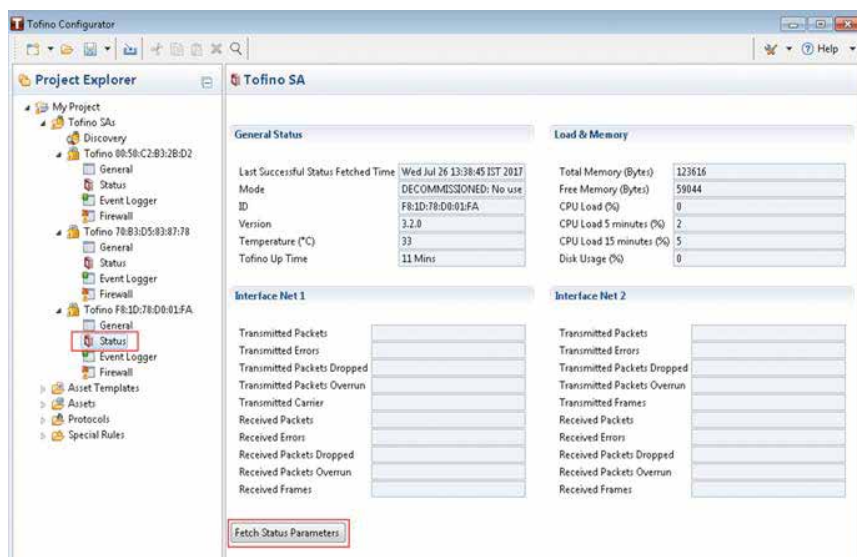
Tofino Configurator

Help

Project Explorer

My Project
Tofino SAs
Discovery
Tofino 80:58:C2:B3:2B:D2
General
Status
Event Logger
Firewall
Tofino 70:B3:D5:83:87:78
General
Status
Event Logger
Firewall
Tofino F8:1D:78:D0:01:FA
General
Status
Event Logger
Firewall
Asset Templates
Assets
Protocols
Special Rules

Tofino SA

General Status

| | |
|---|---|
| Last Successful Status Fetched Time | Wed Jul 26 13:38:45 IST 2017 |
| Mode | DECOMMISSIONED: No use |
| ID | F8:1D:78:D0:01:FA |
| Version | 3.2.0 |
| Temperature (°C) | 33 |
| Tofino Up Time | 11 Mins |

Load & Memory

| | |
|---|---|
| Total Memory (Bytes) | 123616 |
| Free Memory (Bytes) | 59044 |
| CPU Load (%) | 0 |
| CPU Load 5 minutes (%) | 2 |
| CPU Load 15 minutes (%) | 5 |
| Disk Usage (%) | 0 |

Interface Net 1

Transmitted Packets
Transmitted Errors
Transmitted Packets Dropped
Transmitted Packets Overrun
Transmitted Carrier
Received Packets
Received Errors
Received Packets Dropped
Received Packets Overrun
Received Frames

Interface Net 2

Transmitted Packets
Transmitted Errors
Transmitted Packets Dropped
Transmitted Packets Overrun
Transmitted Frames
Received Packets
Received Errors
Received Packets Dropped
Received Packets Overrun
Received Frames

Fetch Status Parameters